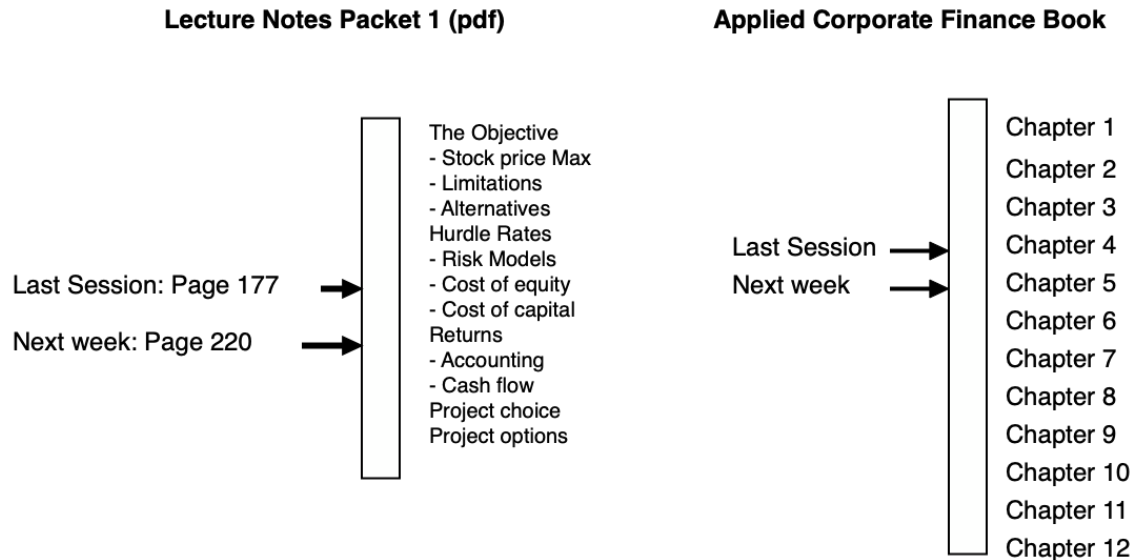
Lecture Notes Packet 1 (pdf)

Last Session: Page 177

Next week: Page 220

The Objective
- Stock price Max
- Limitations
- Alternatives
Hurdle Rates
- Risk Models
- Cost of equity
- Cost of capital
Returns
- Accounting
- Cash flow
Project choice
Project options

Applied Corporate Finance Book

Last Session

Next week

Chapter 1
Chapter 2
Chapter 3
Chapter 4
Chapter 5
Chapter 6
Chapter 7
Chapter 8
Chapter 9
Chapter 10
Chapter 11
Chapter 12